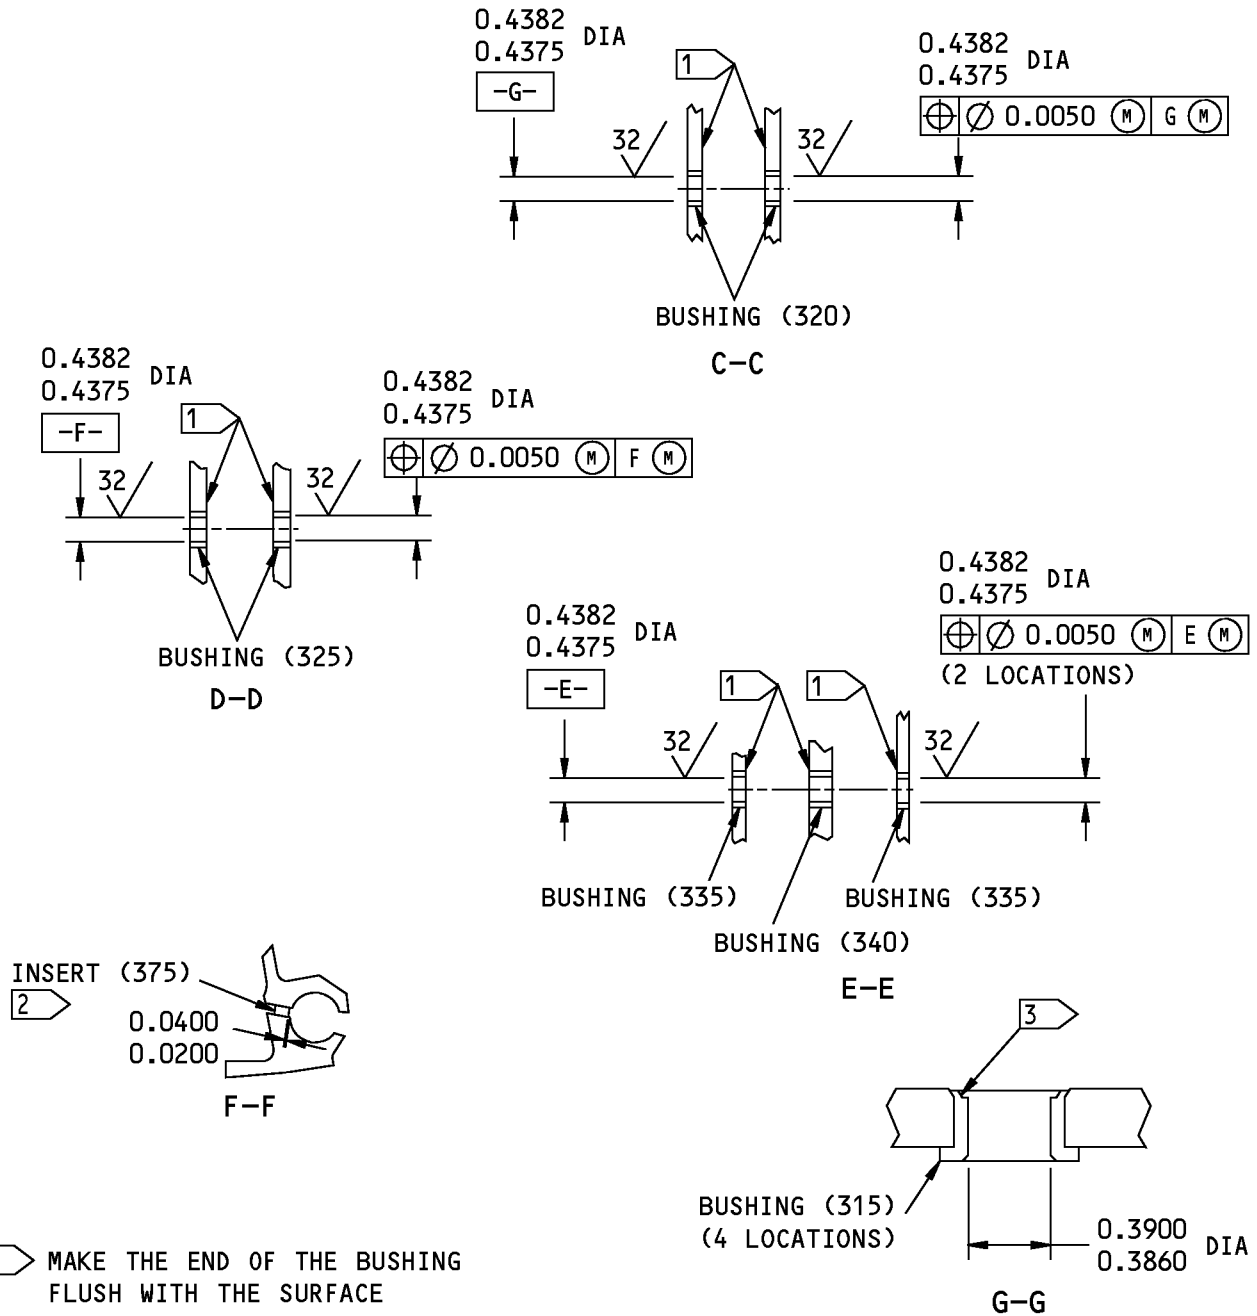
0.4382
0.4375 DIA
-G-
1
32
32
0.4382
0.4375 DIA
⊕ ⌀ 0.0050 Ⓜ G Ⓜ
BUSHING (320)
C-C

0.4382
0.4375 DIA
-F-
1
32
32
0.4382
0.4375 DIA
⊕ ⌀ 0.0050 Ⓜ F Ⓜ
BUSHING (325)
D-D

0.4382
0.4375 DIA
⊕ ⌀ 0.0050 Ⓜ E Ⓜ
(2 LOCATIONS)
0.4382
0.4375 DIA
-E-
1
1
32
32
BUSHING (335)
BUSHING (335)
BUSHING (340)
E-E

INSERT (375)
2
0.0400
0.0200
F-F

3
BUSHING (315)
(4 LOCATIONS)
0.3900
0.3860 DIA
G-G

MAKE THE END OF THE BUSHING FLUSH WITH THE SURFACE